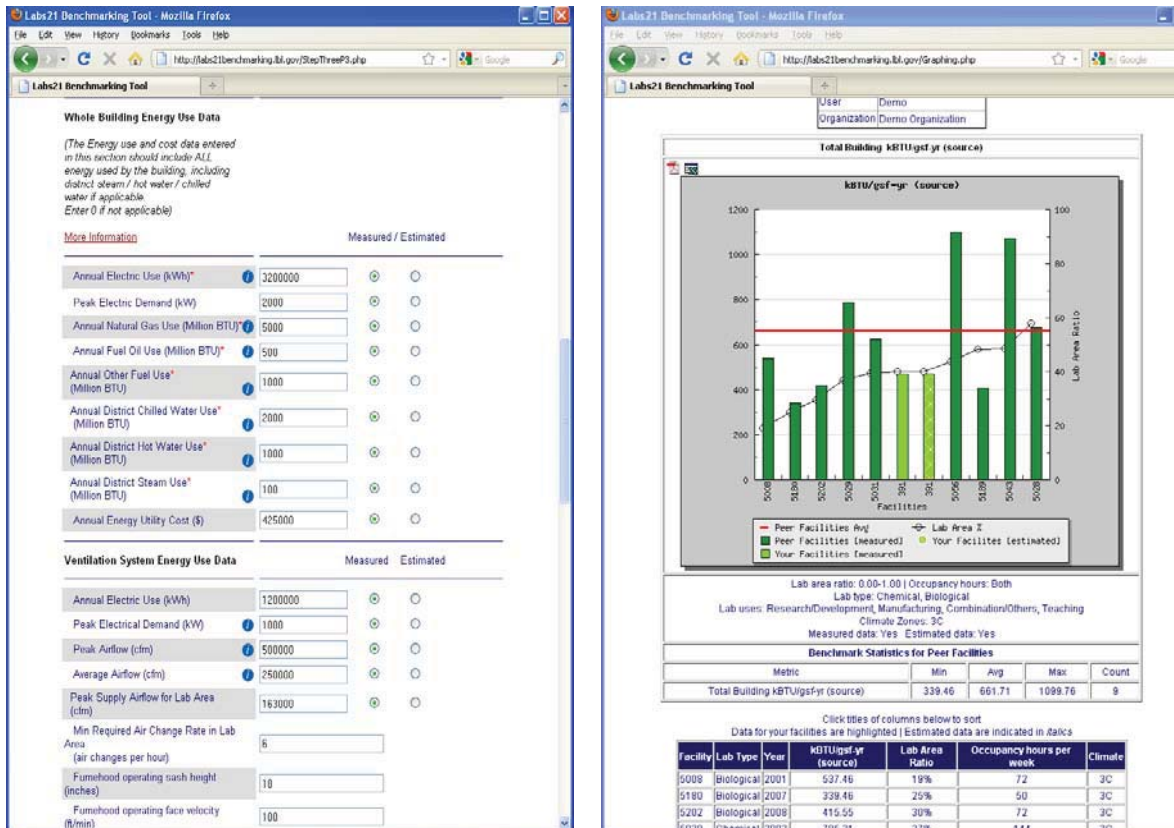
Labs21 Benchmarking Tool - Mozilla Firefox

File Edit View History Bookmarks Tools Help

http://labs21benchmarking.lbl.gov/StepThreeP3.php

Labs21 Benchmarking Tool

Whole Building Energy Use Data

(The Energy use and cost data entered in this section should include ALL energy used by the building, including district steam / hot water / chilled water if applicable. Enter 0 if not applicable)

More Information

Measured / Estimated

| | | | |
|---|---|---|---|
| Annual Electric Use (kWh)* | 3200000 | ⊙ | ○ |
| Peak Electric Demand (kW) | 2000 | ⊙ | ○ |
| Annual Natural Gas Use (Million BTU)* | 5000 | ⊙ | ○ |
| Annual Fuel Oil Use (Million BTU)* | 500 | ⊙ | ○ |
| Annual Other Fuel Use* (Million BTU) | 1000 | ⊙ | ○ |
| Annual District Chilled Water Use* (Million BTU) | 2000 | ⊙ | ○ |
| Annual District Hot Water Use* (Million BTU) | 1000 | ⊙ | ○ |
| Annual District Steam Use* (Million BTU) | 100 | ⊙ | ○ |
| Annual Energy Utility Cost ($) | 425000 | ⊙ | ○ |

Ventilation System Energy Use Data

Measured Estimated

| | | | |
|---|---|---|---|
| Annual Electric Use (kWh) | 1200000 | ⊙ | ○ |
| Peak Electrical Demand (kW) | 1000 | ⊙ | ○ |
| Peak Airflow (cfm) | 500000 | ⊙ | ○ |
| Average Airflow (cfm) | 250000 | ⊙ | ○ |
| Peak Supply Airflow for Lab Area (cfm) | 163000 | ⊙ | ○ |
| Min Required Air Change Rate in Lab Area (air changes per hour) | 6 | | |
| Fumehood operating sash height (inches) | 10 | | |
| Fumehood operating face velocity (ft/min) | 100 | | |

Labs21 Benchmarking Tool - Mozilla Firefox

File Edit View History Bookmarks Tools Help

http://labs21benchmarking.lbl.gov/Graphing.php

Labs21 Benchmarking Tool

| | |
|---|---|
| User | Demo |
| Organization | Demo Organization |

Total Building kBTU/gsf-yr (source)

kBTU/gsf-yr (source)

1200
1000
800
600
400
200
0

100
80
60
40
20
0

Lab Area Ratio

5008 5180 5202 5029 5031 391 391 5036 5189 5043 5028

Facilities

Peer Facilities Avg
Lab Area %
Peer Facilities [measured]
Your Facilites [estimated]
Your Facilities [measured]

Lab area ratio: 0.00-1.00 | Occupancy hours: Both
Lab type: Chemical, Biological
Lab uses: Research/Development, Manufacturing, Combination/Others, Teaching
Climate Zones: 3C
Measured data: Yes Estimated data: Yes

Benchmark Statistics for Peer Facilities

| Metric | Min | Avg | Max | Count |
|---|---|---|---|---|
| Total Building kBTU/gsf-yr (source) | 339.46 | 661.71 | 1099.76 | 9 |

Click titles of columns below to sort
Data for your facilities are highlighted | Estimated data are indicated in italics

| Facility | Lab Type | Year | kBTU/gsf-yr (source) | Lab Area Ratio | Occupancy hours per week | Climate |
|---|---|---|---|---|---|---|
| 5008 | Biological | 2001 | 537.46 | 19% | 72 | 3C |
| 5180 | Biological | 2007 | 339.46 | 25% | 50 | 3C |
| 5202 | Biological | 2008 | 415.55 | 30% | 72 | 3C |
| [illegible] | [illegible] | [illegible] | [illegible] | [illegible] | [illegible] | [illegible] |